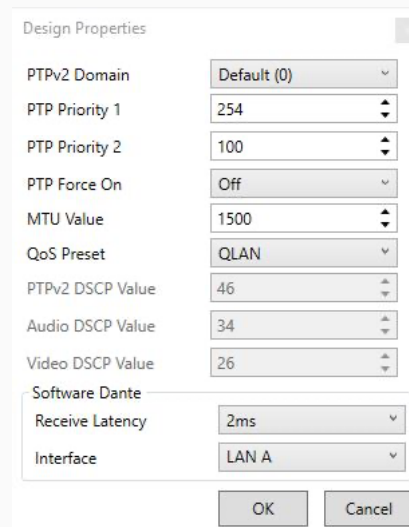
Design Properties

PTPv2 Domain | Default (0)
PTP Priority 1 | 254
PTP Priority 2 | 100
PTP Force On | Off
MTU Value | 1500
QoS Preset | QLAN
PTPv2 DSCP Value | 46
Audio DSCP Value | 34
Video DSCP Value | 26

Software Dante
Receive Latency | 2ms
Interface | LAN A

OK Cancel